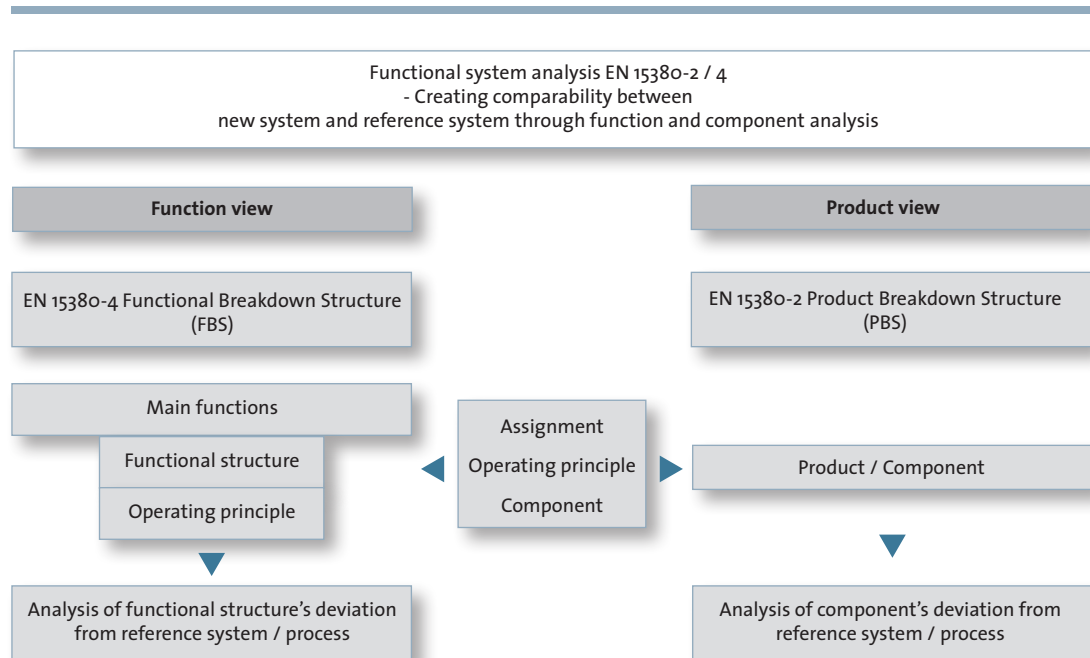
Functional system analysis EN 15380-2 / 4
- Creating comparability between
new system and reference system through function and component analysis

Function view

EN 15380-4 Functional Breakdown Structure (FBS)

Main functions

Functional structure

Operating principle

Analysis of functional structure's deviation from reference system / process

Assignment

Operating principle

Component

Product view

EN 15380-2 Product Breakdown Structure (PBS)

Product / Component

Analysis of component's deviation from reference system / process